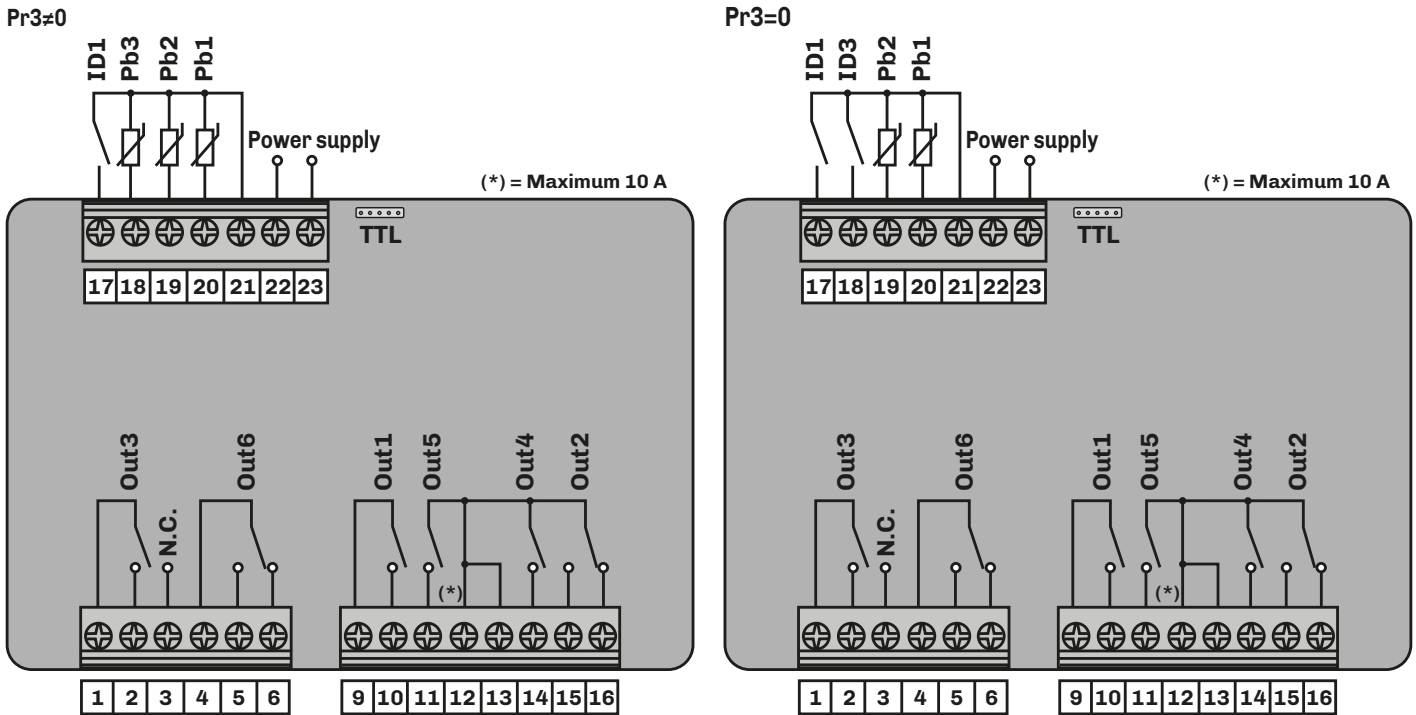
Pr3≠0

ID1 Pb3 Pb2 Pb1

Power supply

(*) = Maximum 10 A

TTL

| 17 | 18 | 19 | 20 | 21 | 22 | 23 |
|---|---|---|---|---|---|---|

Out3 N.C. Out6

Out1 Out5 Out4 Out2

(*)

| 1 | 2 | 3 | 4 | 5 | 6 |
|---|---|---|---|---|---|

| 9 | 10 | 11 | 12 | 13 | 14 | 15 | 16 |
|---|---|---|---|---|---|---|---|

Pr3=0

ID1 ID3 Pb2 Pb1

Power supply

(*) = Maximum 10 A

TTL

| 17 | 18 | 19 | 20 | 21 | 22 | 23 |
|---|---|---|---|---|---|---|

Out3 N.C. Out6

Out1 Out5 Out4 Out2

(*)

| 1 | 2 | 3 | 4 | 5 | 6 |
|---|---|---|---|---|---|

| 9 | 10 | 11 | 12 | 13 | 14 | 15 | 16 |
|---|---|---|---|---|---|---|---|